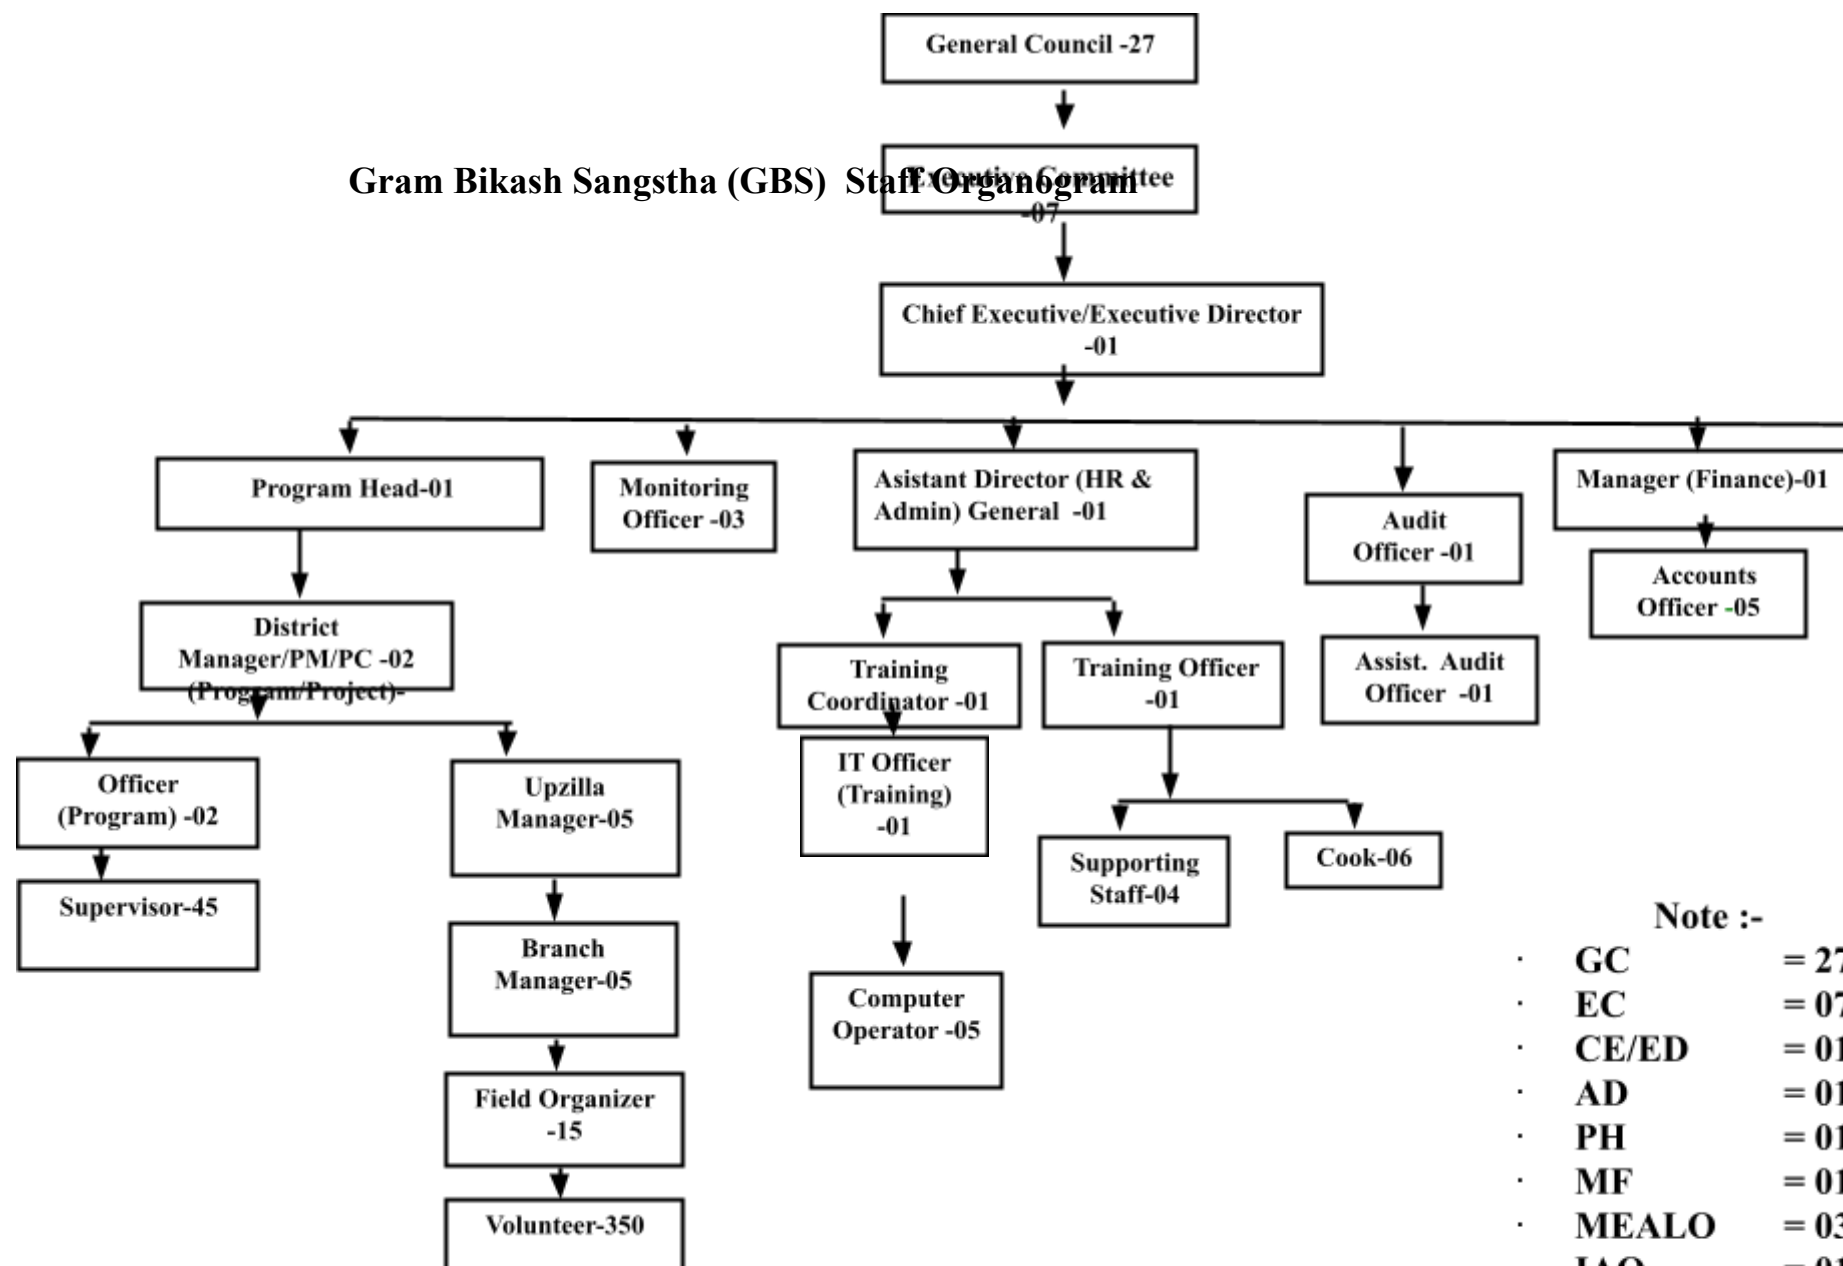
General Council -27

Gram Bikash Sangstha (GBS) Staff Organogram

Executive Committee -07

Chief Executive/Executive Director -01

Program Head-01

Monitoring Officer -03

Asistant Director (HR & Admin) General -01

Audit Officer -01

Manager (Finance)-01

Accounts Officer -05

District Manager/PM/PC -02 (Program/Project)-

Training Coordinator -01

Training Officer -01

Assist. Audit Officer -01

Officer (Program) -02

Upzilla Manager-05

IT Officer (Training) -01

Supervisor-45

Supporting Staff-04

Cook-06

Branch Manager-05

Computer Operator -05

Field Organizer -15

Volunteer-350

Note :-

· GC = 2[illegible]
· EC = 0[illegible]
· CE/ED = 0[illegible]
· AD = 0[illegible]
· PH = 0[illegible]
· MF = 0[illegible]
· MEALO = 0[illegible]
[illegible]